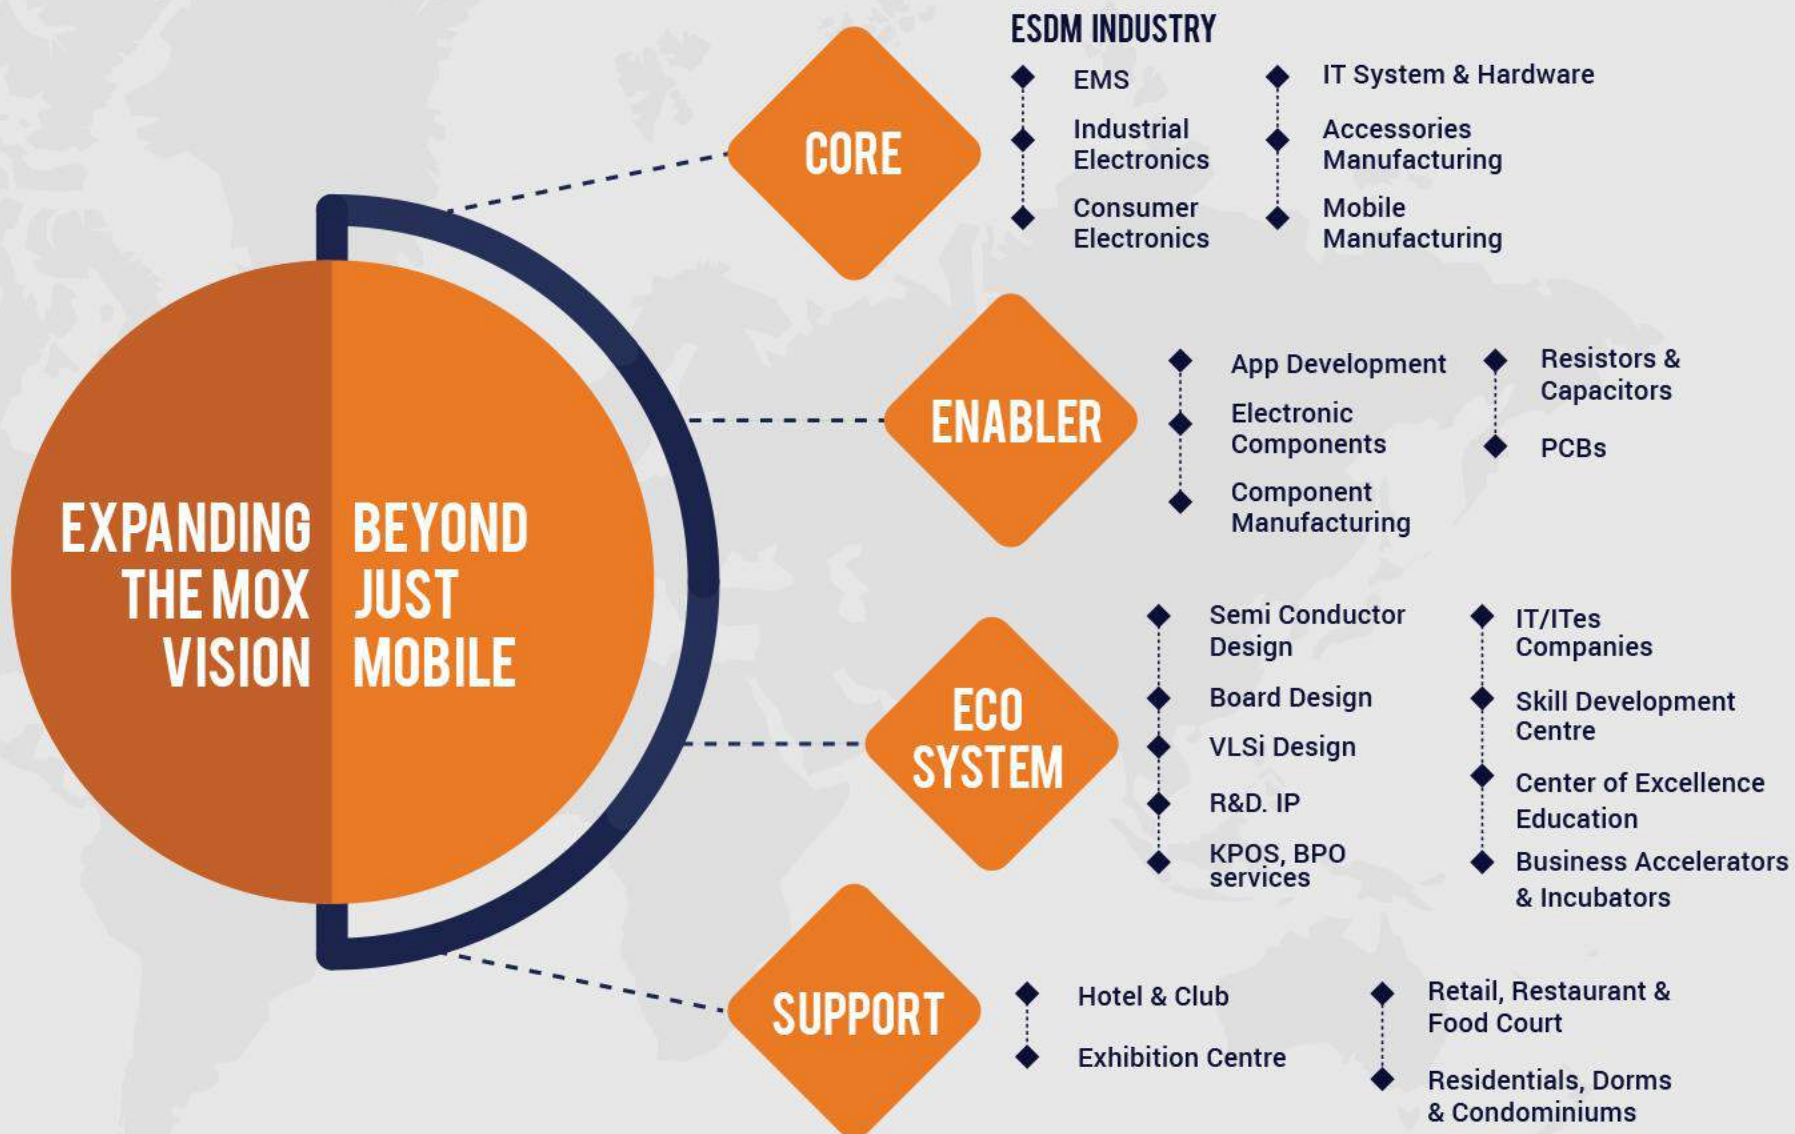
EXPANDING THE MOX VISION

BEYOND JUST MOBILE

CORE

ESDM INDUSTRY

EMS

Industrial Electronics

Consumer Electronics

IT System & Hardware

Accessories Manufacturing

Mobile Manufacturing

ENABLER

App Development

Electronic Components

Component Manufacturing

Resistors & Capacitors

PCBs

ECO SYSTEM

Semi Conductor Design

Board Design

VLSi Design

R&D. IP

KPOS, BPO services

IT/ITes Companies

Skill Development Centre

Center of Excellence Education

Business Accelerators & Incubators

SUPPORT

Hotel & Club

Exhibition Centre

Retail, Restaurant & Food Court

Residentials, Dorms & Condominiums